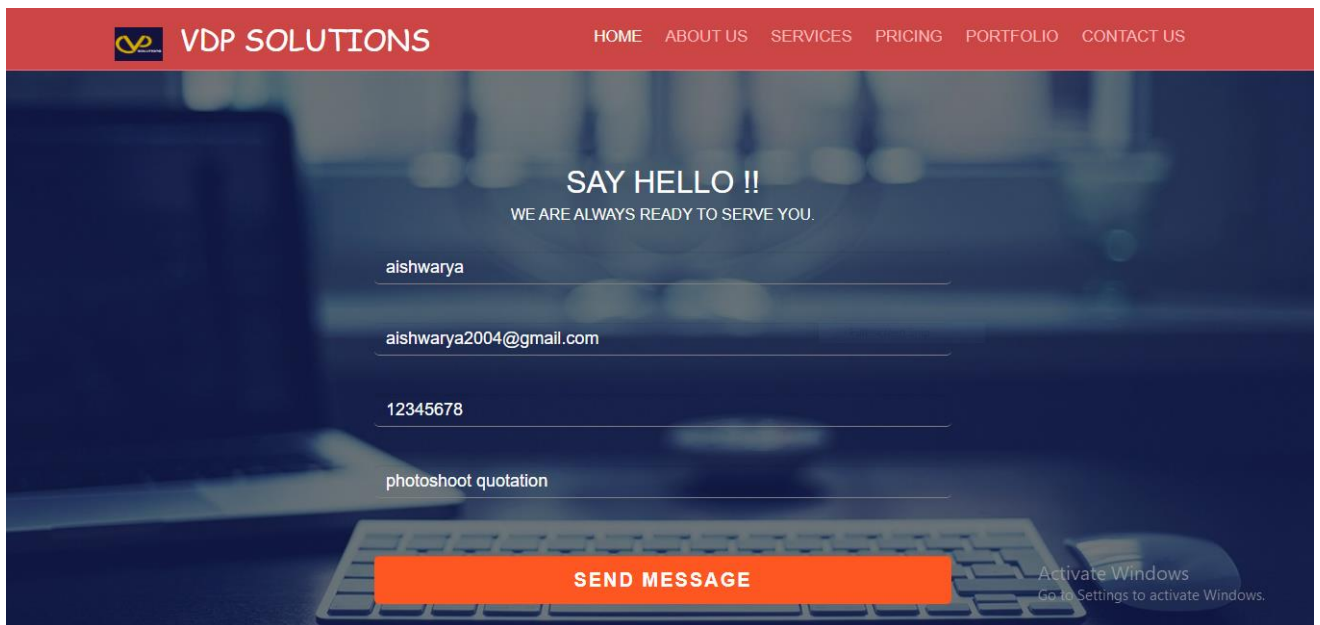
VDP SOLUTIONS

HOME ABOUT US SERVICES PRICING PORTFOLIO CONTACT US

SAY HELLO !!
WE ARE ALWAYS READY TO SERVE YOU.

aishwarya

aishwarya2004@gmail.com

12345678

photoshoot quotation

SEND MESSAGE

Activate Windows
Go to Settings to activate Windows.